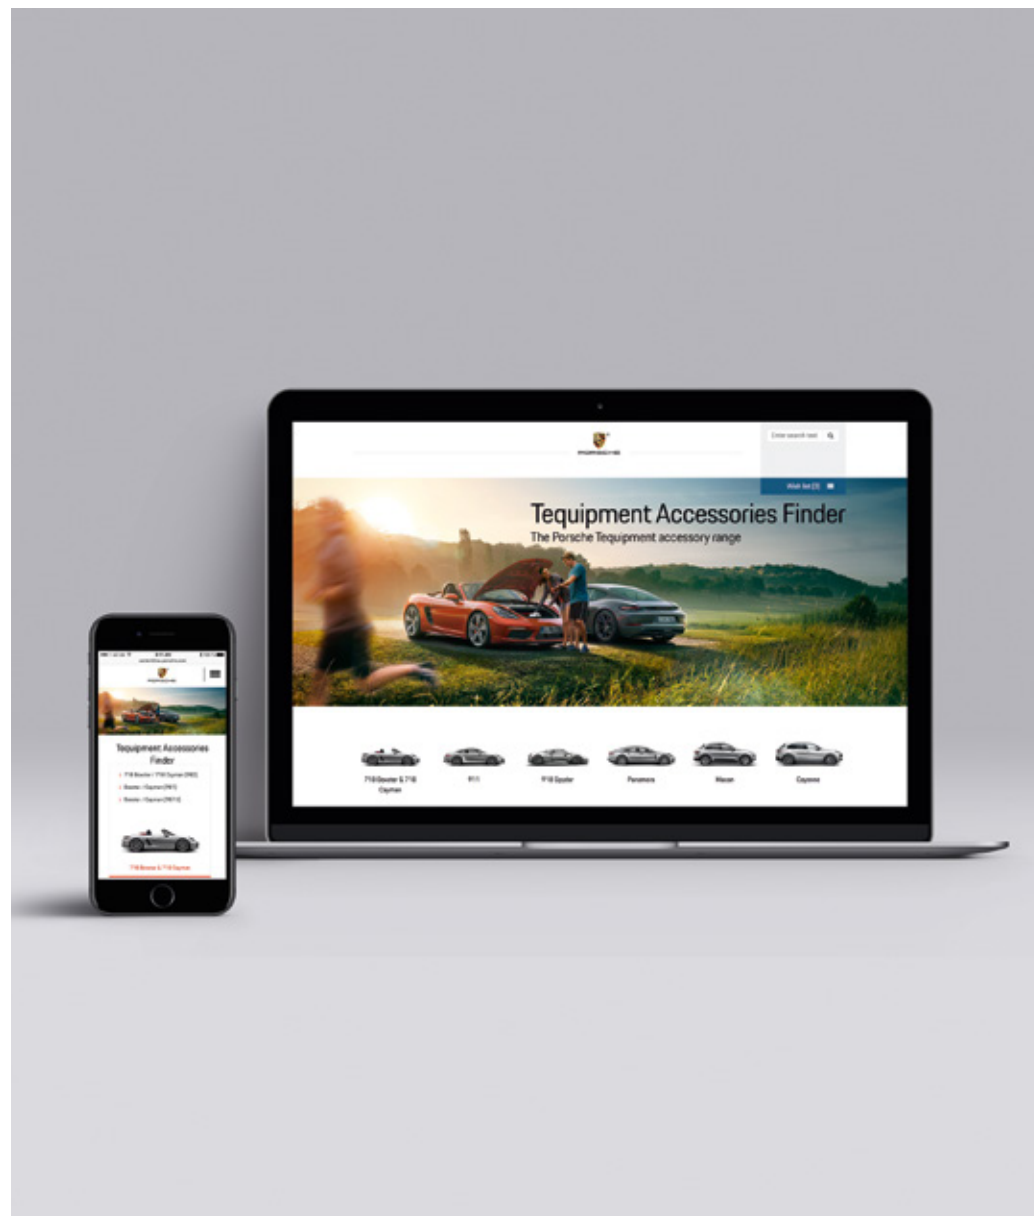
PORSCHE

Enter search text

Wish list (0)

Tequipment Accessories Finder
The Porsche Tequipment accessory range

718 Boxster & 718 Cayman

911

918 Spyder

Panamera

Macan

Cayenne

PORSCHE

Tequipment Accessories Finder

718 Boxster / 718 Cayman (982)

Boxster / Cayman (981)

Boxster / Cayman (987.2)

718 Boxster & 718 Cayman